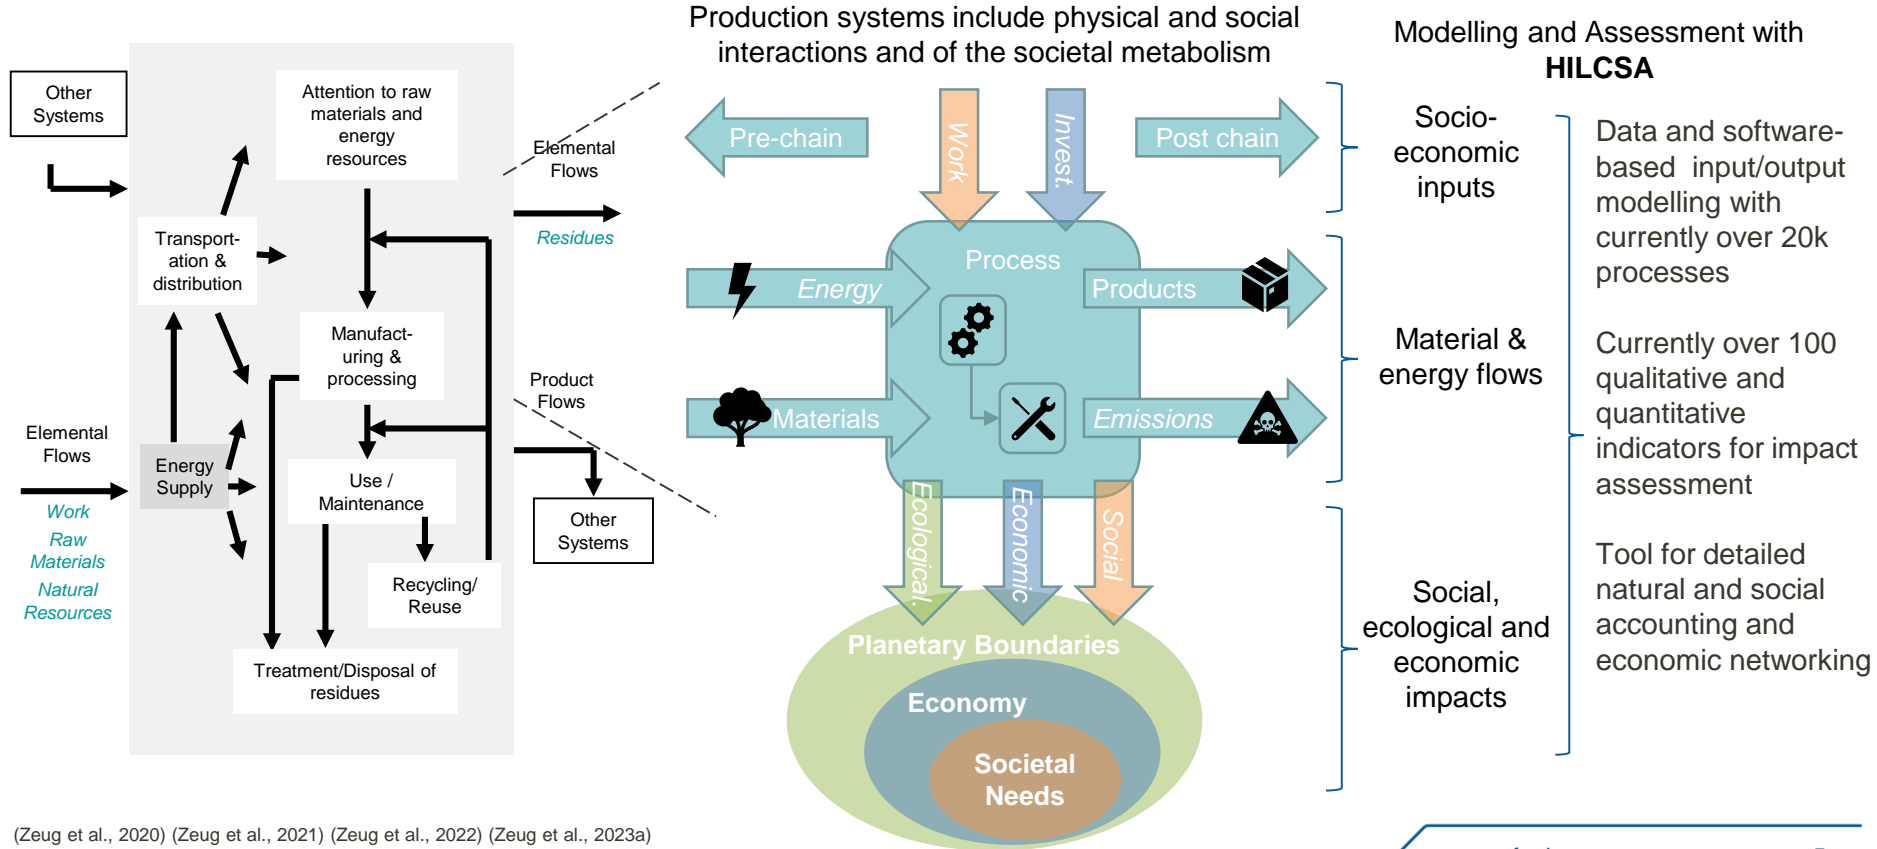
Other Systems

Attention to raw materials and energy resources

Transportation & distribution

Manufacturing & processing

Elemental Flows

Energy Supply

Use / Maintenance

Work
Raw Materials
Natural Resources

Recycling/ Reuse

Treatment/Disposal of residues

Elemental Flows

Residues

Product Flows

Other Systems

Production systems include physical and social interactions and of the societal metabolism

Pre-chain

Work

Invest.

Post chain

Process

Energy

Products

Materials

Emissions

Ecological

Economic

Social

Planetary Boundaries

Economy

Societal Needs

Modelling and Assessment with HILCSA

Socio-economic inputs

Material & energy flows

Social, ecological and economic impacts

Data and software-based input/output modelling with currently over 20k processes

Currently over 100 qualitative and quantitative indicators for impact assessment

Tool for detailed natural and social accounting and economic networking

(Zeug et al., 2020) (Zeug et al., 2021) (Zeug et al., 2022) (Zeug et al., 2023a)